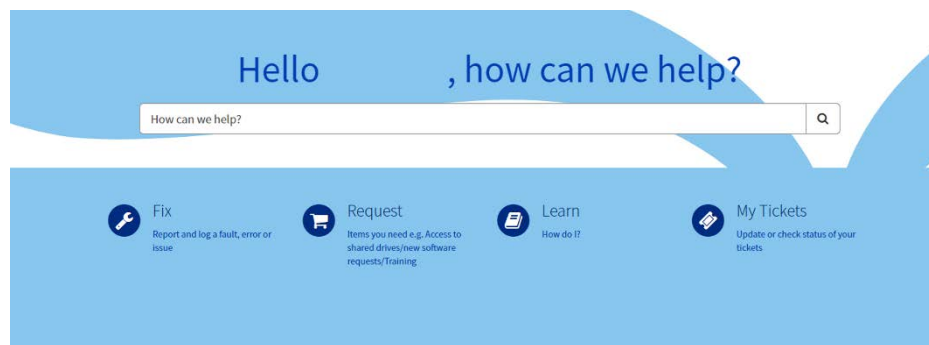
Hello , how can we help?

How can we help?

Fix
Report and log a fault, error or issue

Request
Items you need e.g. Access to shared drives/new software requests/Training

Learn
How do I?

My Tickets
Update or check status of your tickets